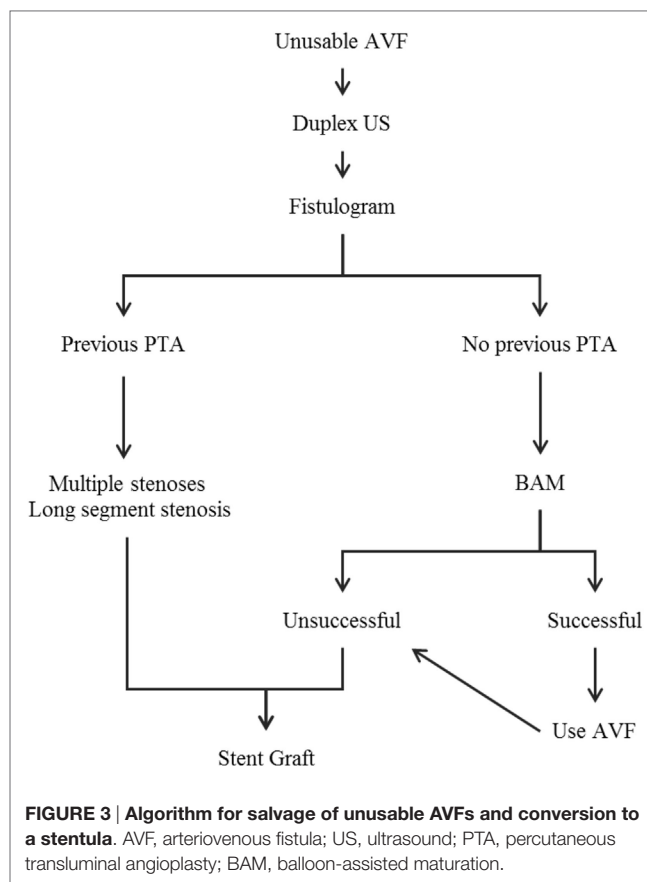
Unusable AVF

Duplex US

Fistulogram

Previous PTA

No previous PTA

Multiple stenoses
Long segment stenosis

BAM

Unsuccessful

Successful

Use AVF

Stent Graft

FIGURE 3 | Algorithm for salvage of unusable AVFs and conversion to a stentula. AVF, arteriovenous fistula; US, ultrasound; PTA, percutaneous transluminal angioplasty; BAM, balloon-assisted maturation.